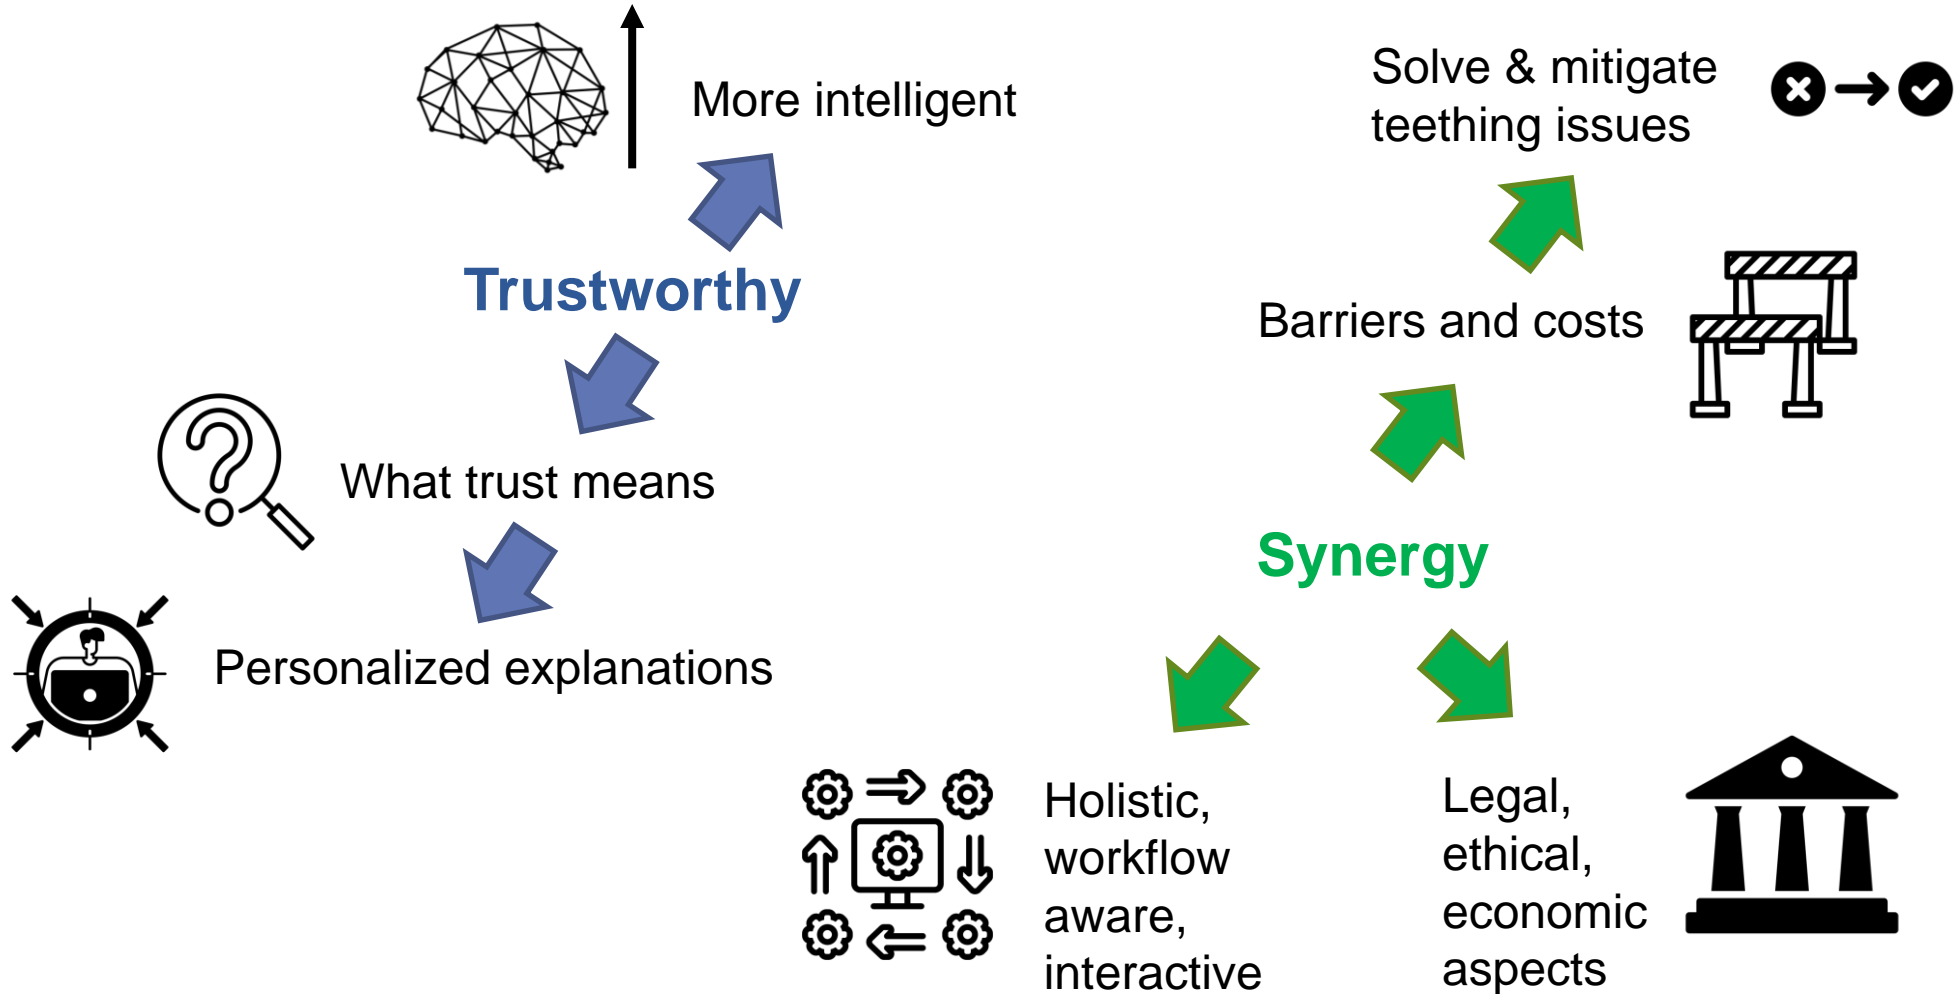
More intelligent

Trustworthy

What trust means

Personalized explanations

Solve & mitigate teething issues

Barriers and costs

Synergy

Holistic, workflow aware, interactive

Legal, ethical, economic aspects